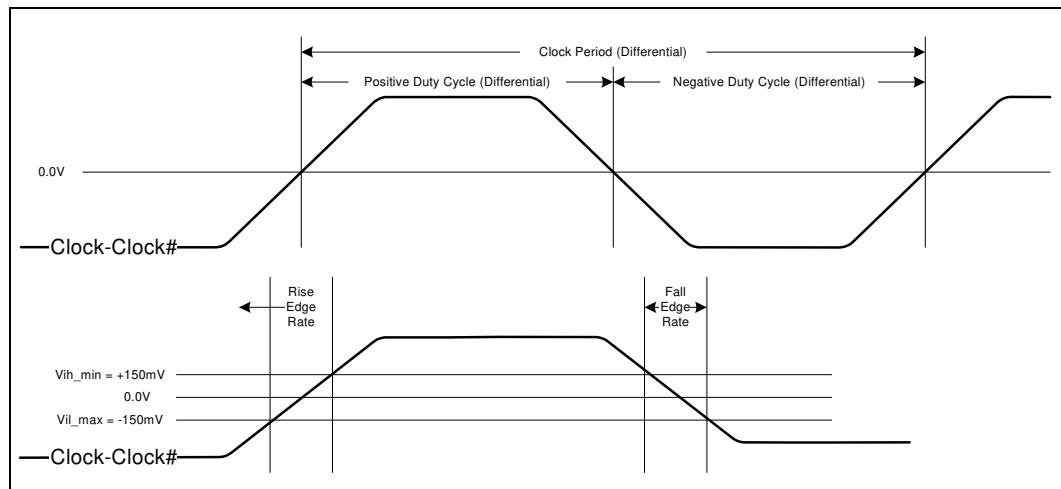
Clock Period (Differential)

Positive Duty Cycle (Differential)

Negative Duty Cycle (Differential)

0.0V

Clock-Clock#

Rise Edge Rate

Fall Edge Rate

Vih_min = +150mV

0.0V

Vil_max = -150mV

Clock-Clock#